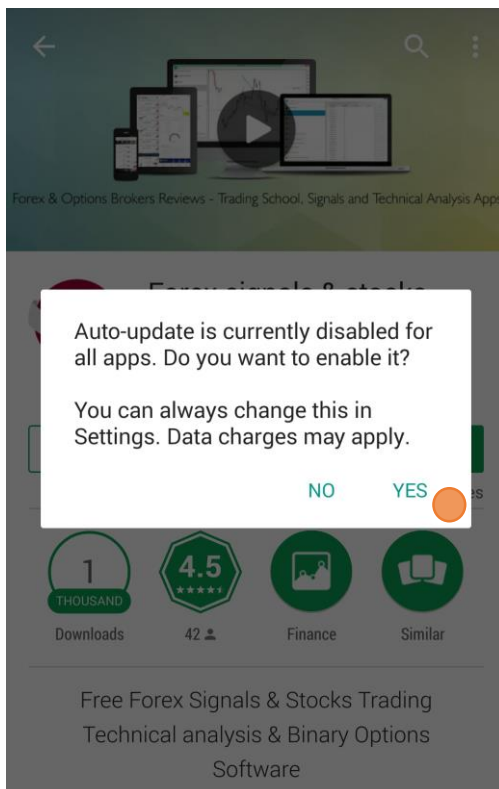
Forex & Options Brokers Reviews - Trading School, Signals and Technical Analysis App

Forex signals & stocks

Auto-update is currently disabled for all apps. Do you want to enable it?

You can always change this in Settings. Data charges may apply.

NO YES

1
THOUSAND
Downloads

4.5
42

Finance

Similar

Free Forex Signals & Stocks Trading Technical analysis & Binary Options Software